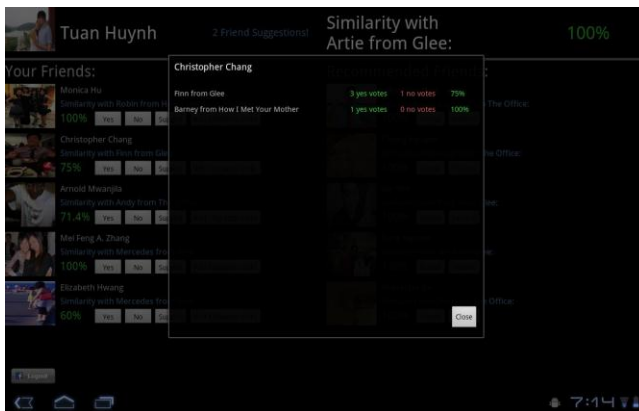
Tuan Huynh

2 Friend Suggestions!

Similarity with Artie from Glee:

100%

Your Friends:

Monica Hu
Similarity with Robin from H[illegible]
100% Yes No Su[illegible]

Christopher Chang
Similarity with Finn from Gle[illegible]
75% Yes No Su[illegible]

Arnold Mwanjila
Similarity with Andy from Th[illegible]
71.4% Yes No Su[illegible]

Mei Feng A. Zhang
Similarity with Mercedes fro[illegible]
100% Yes No Su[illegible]

Elizabeth Hwang
Similarity with Mercedes fro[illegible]
60% Yes No Su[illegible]

Christopher Chang

Finn from Glee 3 yes votes 1 no votes 75%
Barney from How I Met Your Mother 1 yes votes 0 no votes 100%

Close

The Office:
he Office:
e:
e:
Office:

Logout

7:14